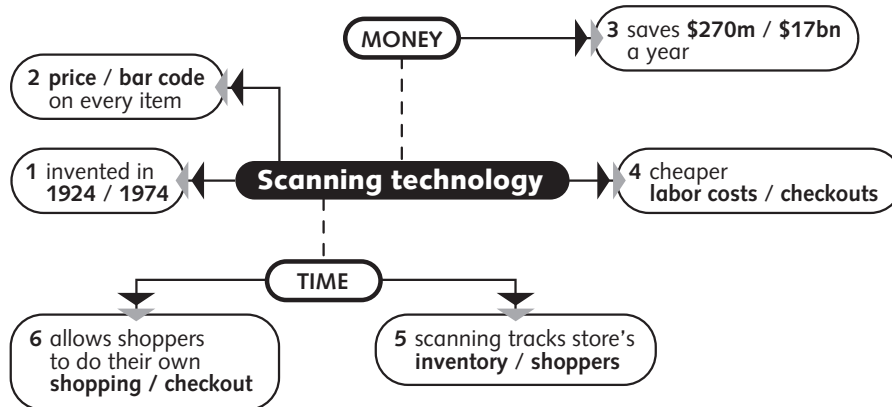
MONEY

3 saves \$270m / \$17bn a year

2 price / bar code on every item

1 invented in 1924 / 1974

Scanning technology

4 cheaper labor costs / checkouts

TIME

6 allows shoppers to do their own shopping / checkout

5 scanning tracks store's inventory / shoppers